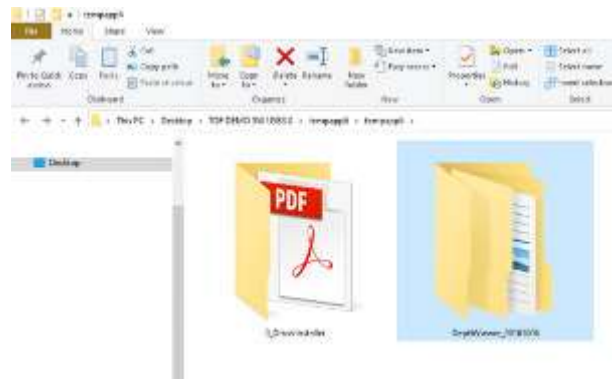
tempapp6

File Home Share View

Pin to Quick access Copy Paste Cut Copy path Paste shortcut

Clipboard

Move to Copy to Delete Rename

Organize

New folder New item Easy access

New

Properties Open Edit History

Open

Select all Select none Invert selection

Select

This PC › Desktop › TOP DEMO 5 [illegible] › tempapp6 › tempapp6 ›

Desktop

PDF

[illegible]

DrawViewer_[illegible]